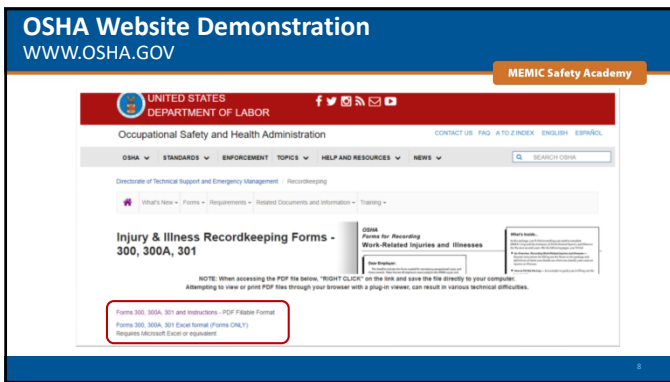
OSHA Website Demonstration
WWW.OSHA.GOV

MEMIC Safety Academy

UNITED STATES
DEPARTMENT OF LABOR

Occupational Safety and Health Administration

CONTACT US FAQ A TO Z INDEX ENGLISH ESPAÑOL

OSHA ∨ STANDARDS ∨ ENFORCEMENT TOPICS ∨ HELP AND RESOURCES ∨ NEWS ∨

SEARCH OSHA

Directorate of Technical Support and Emergency Management / Recordkeeping

What's New ▾ Forms ▾ Requirements ▾ Related Documents and Information ▾ Training ▾

Injury & Illness Recordkeeping Forms - 300, 300A, 301

OSHA
Forms for Recording
Work-Related Injuries and Illnesses

Dear Employer:

What's Inside...

NOTE: When accessing the PDF file below, "RIGHT CLICK" on the link and save the file directly to your computer. Attempting to view or print PDF files through your browser with a plug-in viewer, can result in various technical difficulties.

Forms 300, 300A, 301 and Instructions - PDF Fillable Format

Forms 300, 300A, 301 Excel format (Forms ONLY)
Requires Microsoft Excel or equivalent

8